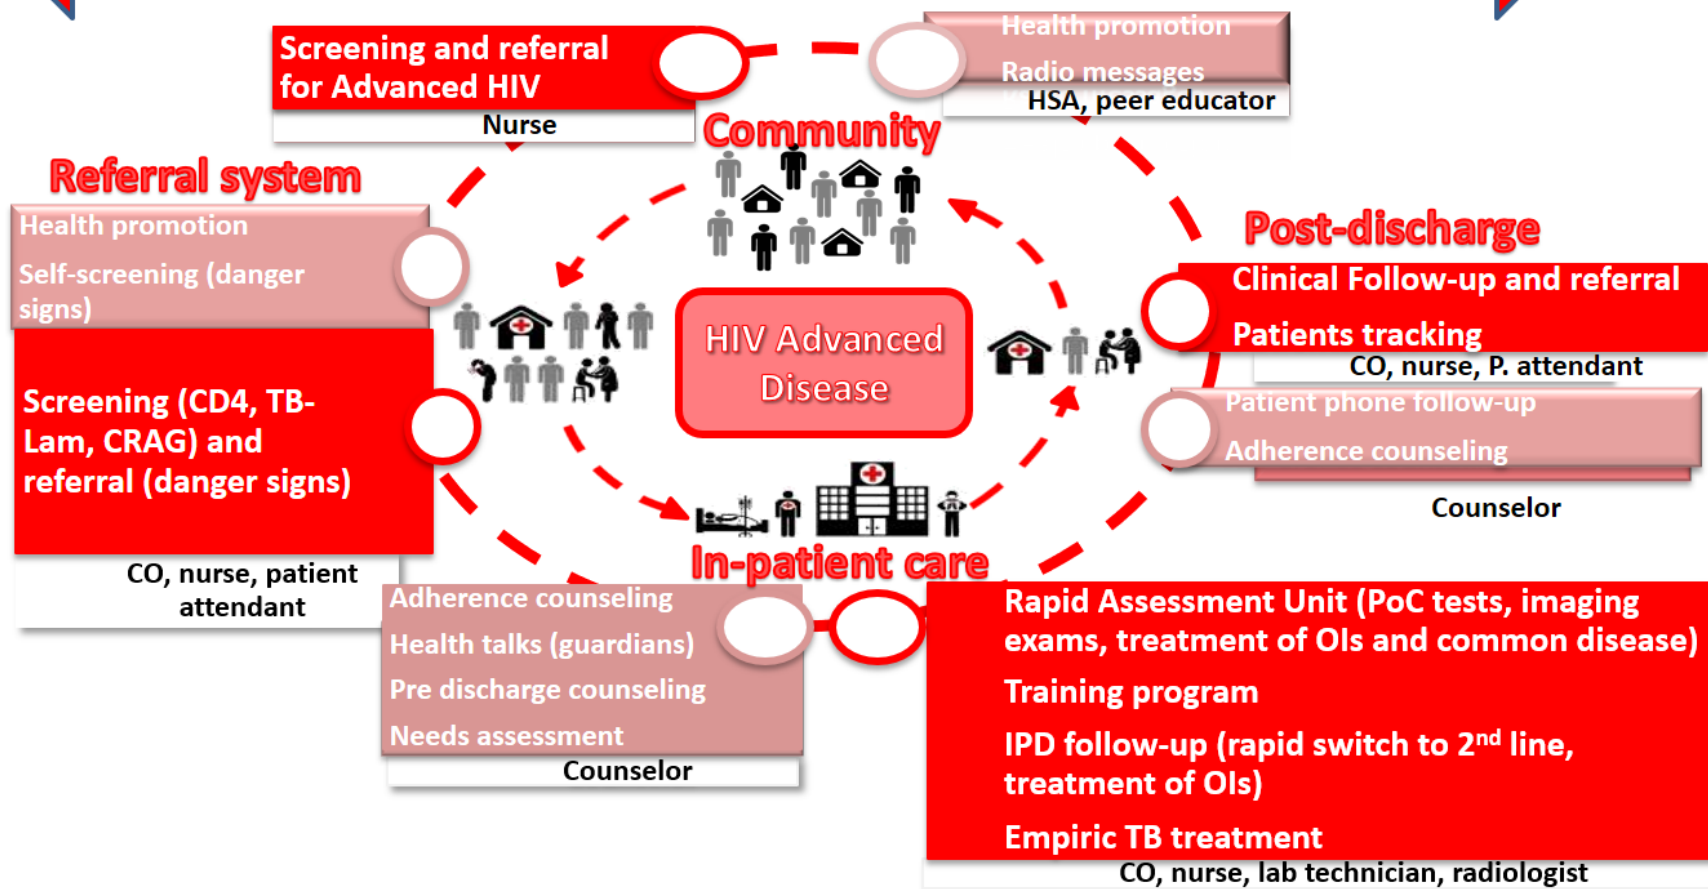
Screening and referral for Advanced HIV

Nurse

Health promotion

Radio messages

HSA, peer educator

Community

Referral system

Health promotion

Self-screening (danger signs)

Screening (CD4, TB-Lam, CRAG) and referral (danger signs)

CO, nurse, patient attendant

HIV Advanced Disease

Post-discharge

Clinical Follow-up and referral

Patients tracking

CO, nurse, P. attendant

Patient phone follow-up

Adherence counseling

Counselor

In-patient care

Adherence counseling

Health talks (guardians)

Pre discharge counseling

Needs assessment

Counselor

Rapid Assessment Unit (PoC tests, imaging exams, treatment of OIs and common disease)

Training program

IPD follow-up (rapid switch to 2$^{nd}$ line, treatment of OIs)

Empiric TB treatment

CO, nurse, lab technician, radiologist